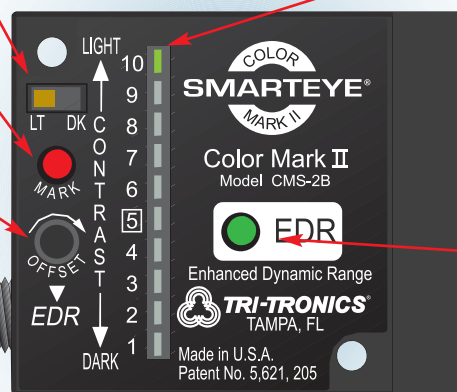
LIGHT
10
9
8
7
6
5
4
3
2
1
DARK

CONTRAST

LT DK

MARK

OFFSET

EDR

COLOR
SMARTEYE®
MARK II

Color Mark II
Model CMS-2B

EDR

Enhanced Dynamic Range

TRI-TRONICS®
TAMPA, FL

Made in U.S.A.
Patent No. 5,621, 205